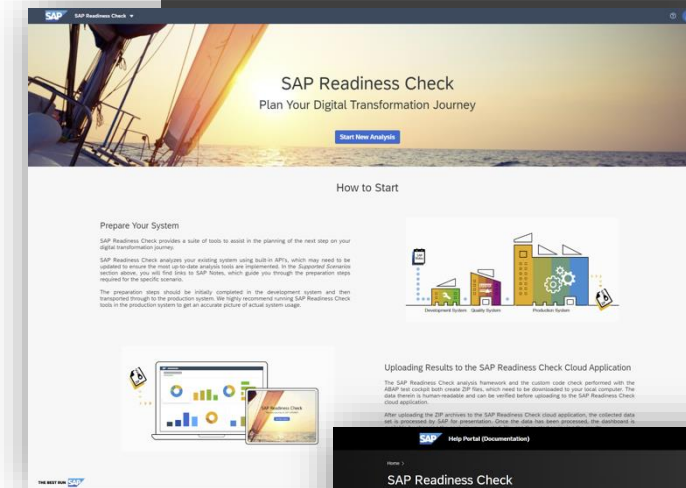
SAP SAP Readiness Check ▾

SAP Readiness Check

Plan Your Digital Transformation Journey

Start New Analysis

How to Start

Prepare Your System

SAP Readiness Check provides a suite of tools to assist in the planning of the next step on your digital transformation journey.

SAP Readiness Check analyzes your existing system using built-in API's, which may need to be updated to ensure the most up-to-date analysis tools are implemented. In the Supported Scenarios section above, you will find links to SAP Notes, which guide you through the preparation steps required for the specific scenario.

The preparation steps should be initially completed in the development system and then transported through to the production system. We highly recommend running SAP Readiness Check tools in the production system to get an accurate picture of actual system usage.

Development System Quality System Production System

Uploading Results to the SAP Readiness Check Cloud Application

The SAP Readiness Check analysis framework and the custom code check performed with the ABAP test cockpit both create ZIP files, which need to be downloaded to your local computer. The data therein is human-readable and can be verified before uploading to the SAP Readiness Check cloud application.

After uploading the ZIP archives to the SAP Readiness Check cloud application, the collected data set is processed by SAP for presentation. Once the data has been processed, the dashboard is

SAP Readiness Check

SAP Help Portal (Documentation)

Home >

SAP Readiness Check

THE BEST RUN SAP